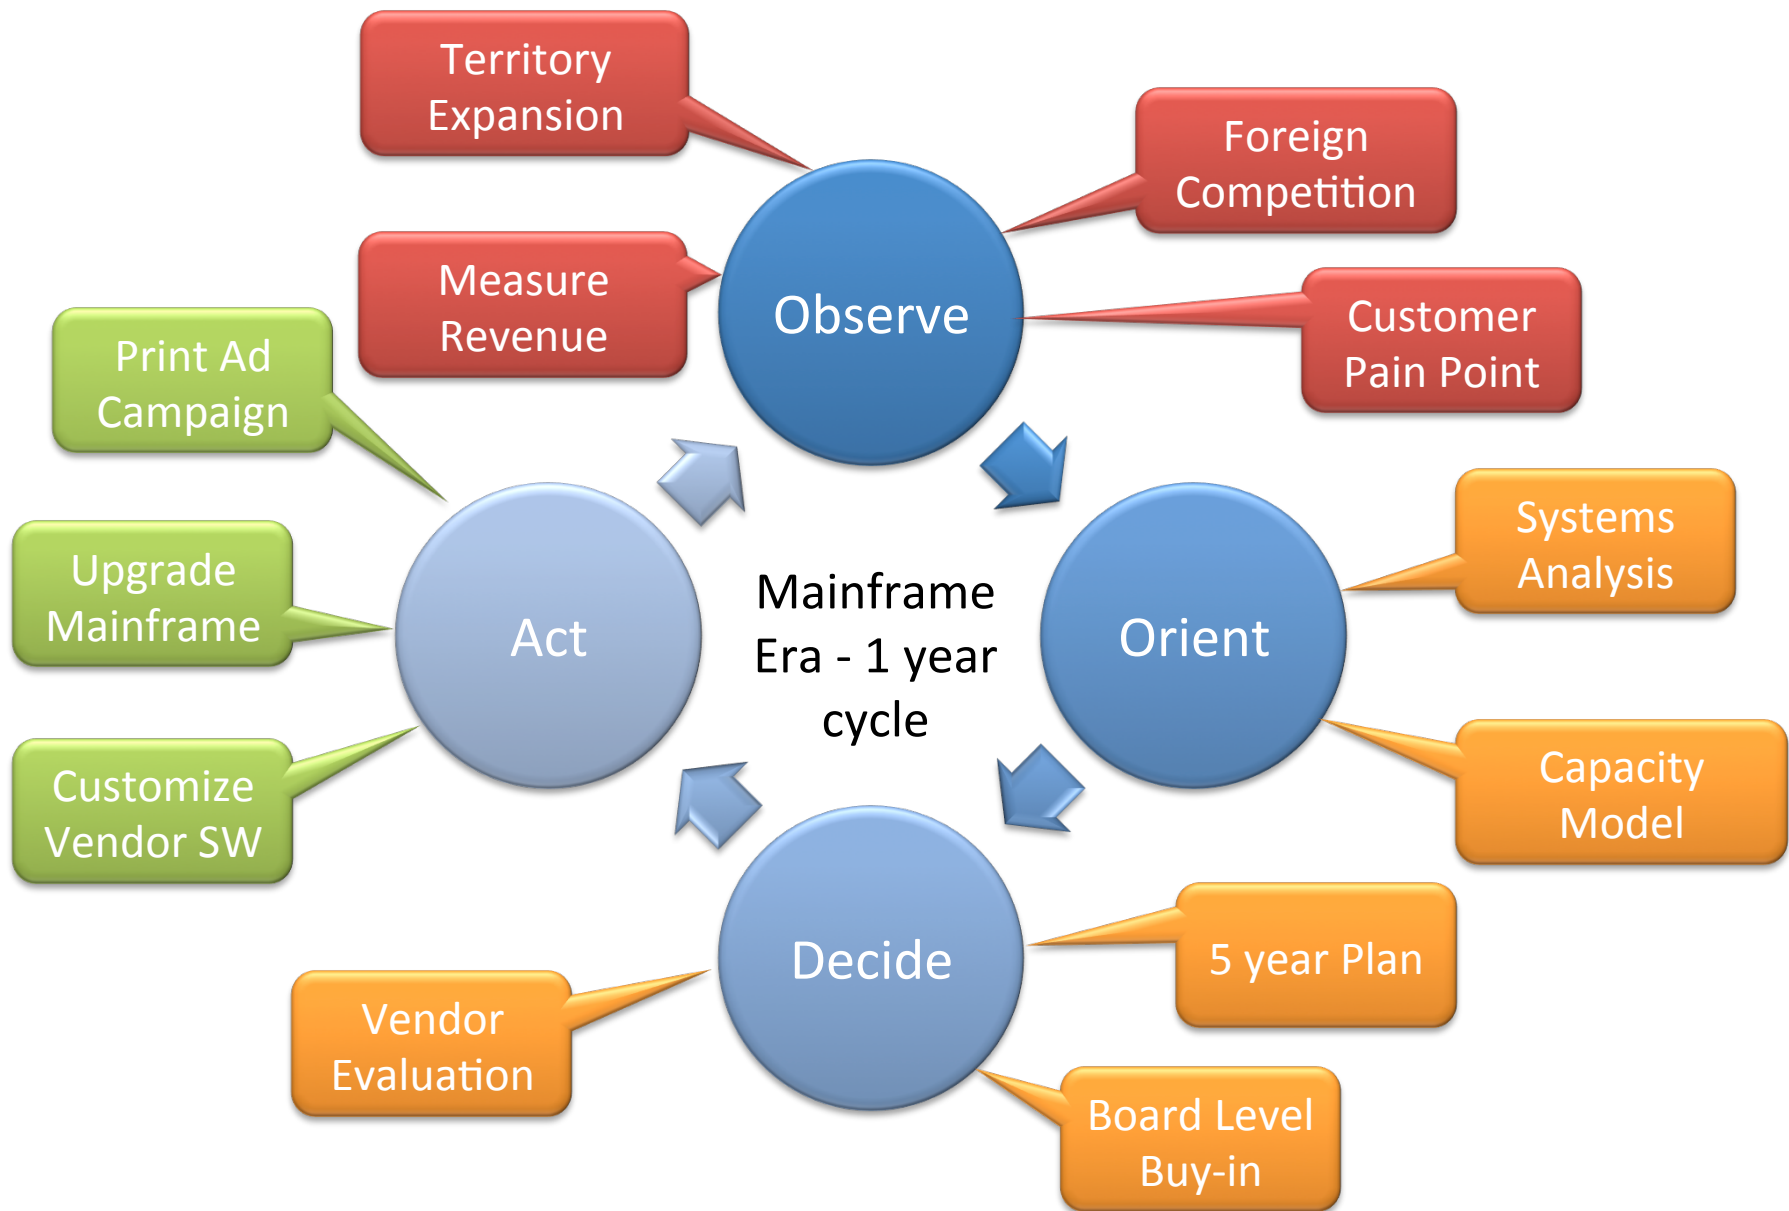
Territory Expansion

Foreign Competition

Measure Revenue

Observe

Customer Pain Point

Print Ad Campaign

Systems Analysis

Upgrade Mainframe

Act

Mainframe Era - 1 year cycle

Orient

Capacity Model

Customize Vendor SW

Decide

5 year Plan

Vendor Evaluation

Board Level Buy-in